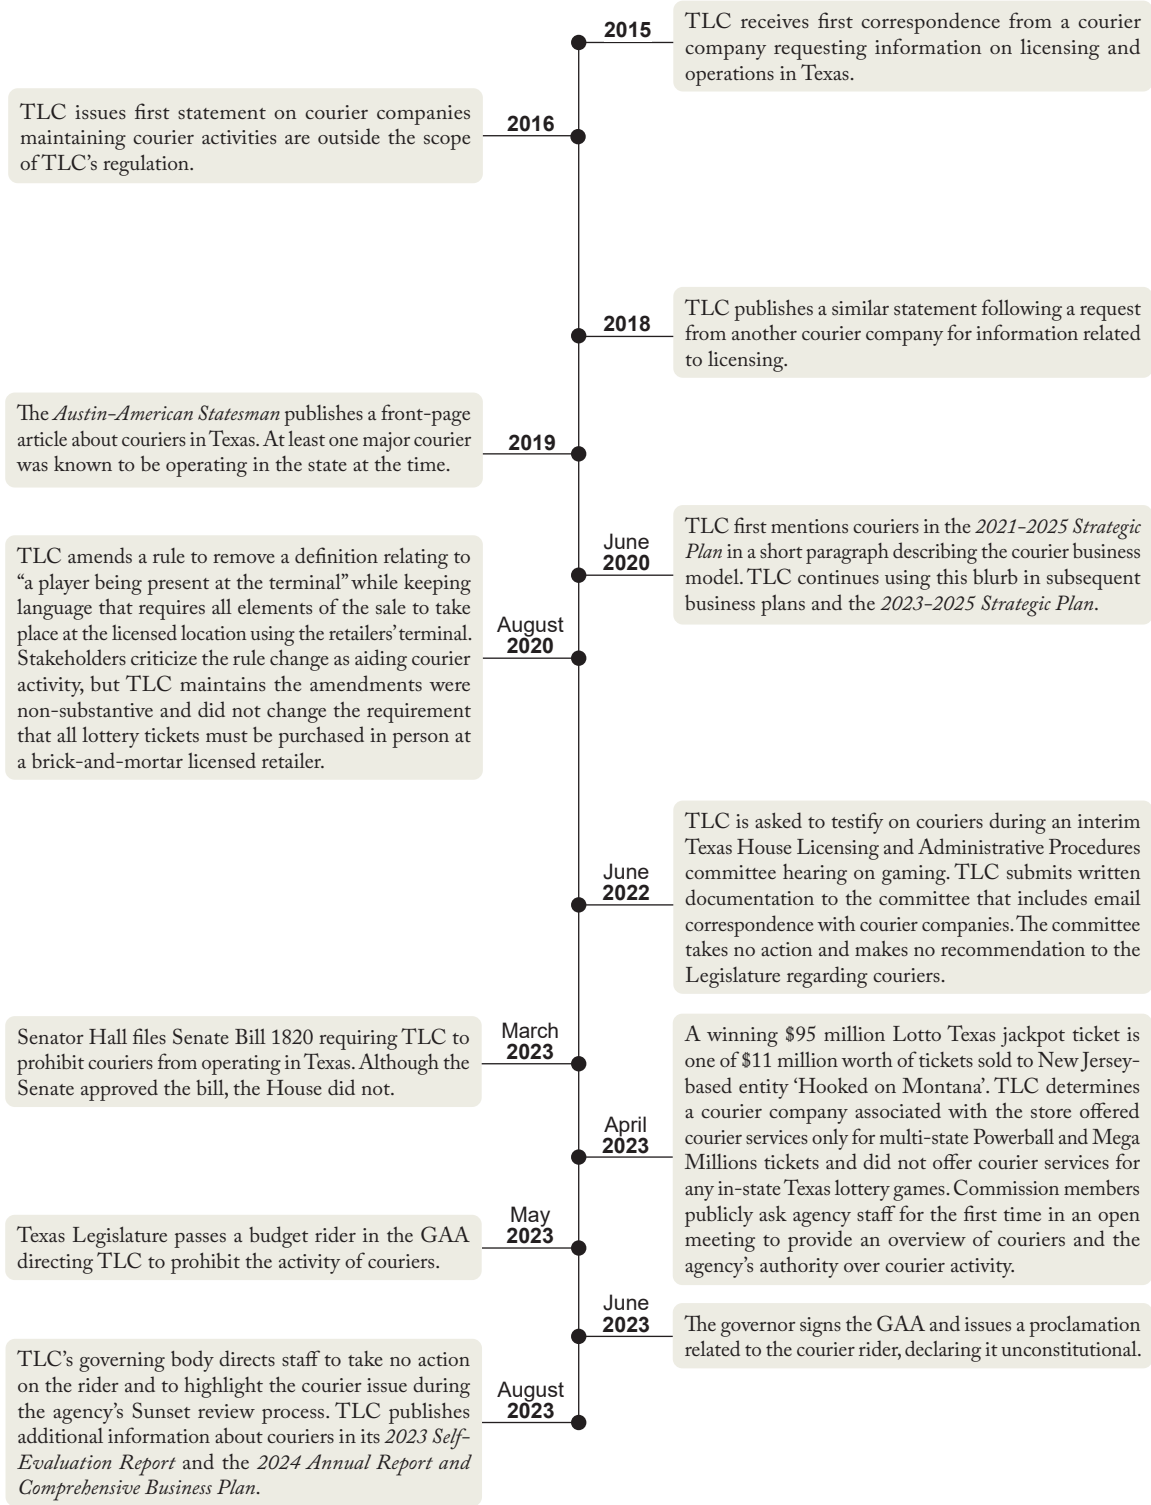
2015

TLC receives first correspondence from a courier company requesting information on licensing and operations in Texas.

2016

TLC issues first statement on courier companies maintaining courier activities are outside the scope of TLC's regulation.

2018

TLC publishes a similar statement following a request from another courier company for information related to licensing.

2019

The *Austin-American Statesman* publishes a front-page article about couriers in Texas. At least one major courier was known to be operating in the state at the time.

June 2020

TLC first mentions couriers in the *2021–2025 Strategic Plan* in a short paragraph describing the courier business model. TLC continues using this blurb in subsequent business plans and the *2023–2025 Strategic Plan*.

August 2020

TLC amends a rule to remove a definition relating to "a player being present at the terminal" while keeping language that requires all elements of the sale to take place at the licensed location using the retailers' terminal. Stakeholders criticize the rule change as aiding courier activity, but TLC maintains the amendments were non-substantive and did not change the requirement that all lottery tickets must be purchased in person at a brick-and-mortar licensed retailer.

June 2022

TLC is asked to testify on couriers during an interim Texas House Licensing and Administrative Procedures committee hearing on gaming. TLC submits written documentation to the committee that includes email correspondence with courier companies. The committee takes no action and makes no recommendation to the Legislature regarding couriers.

March 2023

Senator Hall files Senate Bill 1820 requiring TLC to prohibit couriers from operating in Texas. Although the Senate approved the bill, the House did not.

April 2023

A winning \$95 million Lotto Texas jackpot ticket is one of \$11 million worth of tickets sold to New Jersey-based entity 'Hooked on Montana'. TLC determines a courier company associated with the store offered courier services only for multi-state Powerball and Mega Millions tickets and did not offer courier services for any in-state Texas lottery games. Commission members publicly ask agency staff for the first time in an open meeting to provide an overview of couriers and the agency's authority over courier activity.

May 2023

Texas Legislature passes a budget rider in the GAA directing TLC to prohibit the activity of couriers.

June 2023

The governor signs the GAA and issues a proclamation related to the courier rider, declaring it unconstitutional.

August 2023

TLC's governing body directs staff to take no action on the rider and to highlight the courier issue during the agency's Sunset review process. TLC publishes additional information about couriers in its *2023 Self-Evaluation Report* and the *2024 Annual Report and Comprehensive Business Plan*.